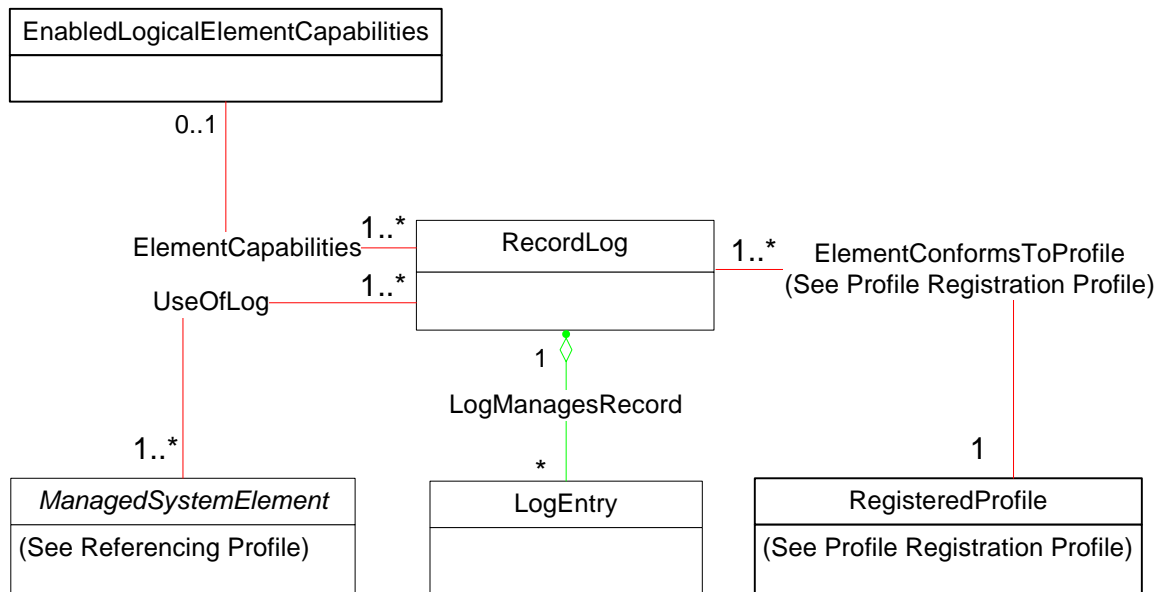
EnabledLogicalElementCapabilities

0..1

1..*

ElementCapabilities

RecordLog

1..*

ElementConformsToProfile (See Profile Registration Profile)

1..*

UseOfLog

1

LogManagesRecord

1..*

*

1

*ManagedSystemElement*

(See Referencing Profile)

LogEntry

RegisteredProfile

(See Profile Registration Profile)